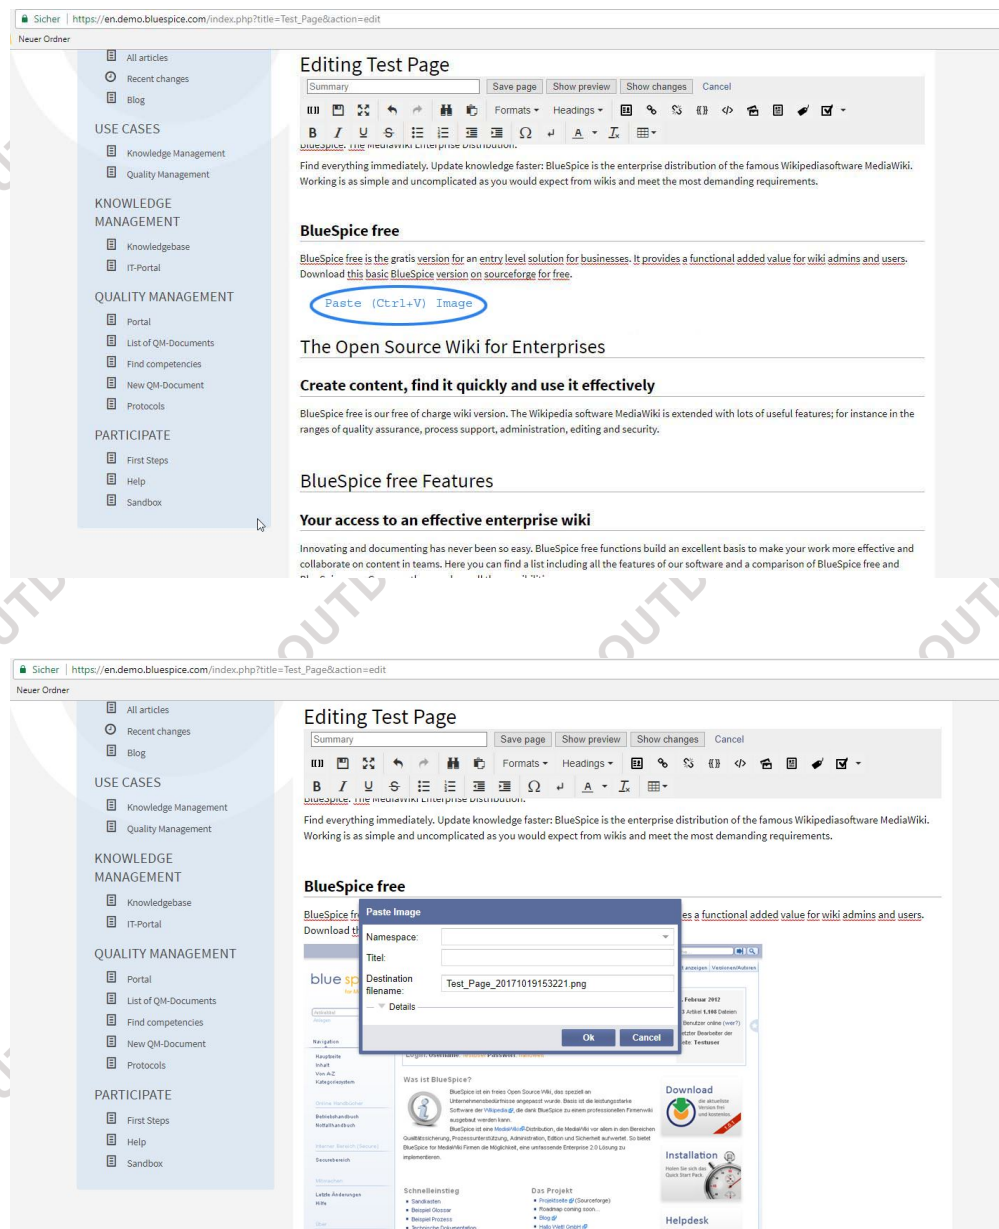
Sicher | https://en.demo.bluespice.com/index.php?title=Test_Page&action=edit
Neuer Ordner

All articles
Recent changes
Blog
USE CASES
Knowledge Management
Quality Management
KNOWLEDGE MANAGEMENT
Knowledgebase
IT-Portal
QUALITY MANAGEMENT
Portal
List of QM-Documents
Find competencies
New QM-Document
Protocols
PARTICIPATE
First Steps
Help
Sandbox

Editing Test Page
Summary
Save page
Show preview
Show changes
Cancel
Formats
Headings

BlueSpice. The MediaWiki Enterprise Distribution.

Find everything immediately. Update knowledge faster: BlueSpice is the enterprise distribution of the famous Wikipediasoftware MediaWiki. Working is as simple and uncomplicated as you would expect from wikis and meet the most demanding requirements.

BlueSpice free

BlueSpice free is the gratis version for an entry level solution for businesses. It provides a functional added value for wiki admins and users. Download this basic BlueSpice version on sourceforge for free.

Paste (Ctrl+V) Image

The Open Source Wiki for Enterprises

Create content, find it quickly and use it effectively

BlueSpice free is our free of charge wiki version. The Wikipedia software MediaWiki is extended with lots of useful features; for instance in the ranges of quality assurance, process support, administration, editing and security.

BlueSpice free Features

Your access to an effective enterprise wiki

Innovating and documenting has never been so easy. BlueSpice free functions build an excellent basis to make your work more effective and collaborate on content in teams. Here you can find a list including all the features of our software and a comparison of BlueSpice free and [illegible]

Sicher | https://en.demo.bluespice.com/index.php?title=Test_Page&action=edit
Neuer Ordner

All articles
Recent changes
Blog
USE CASES
Knowledge Management
Quality Management
KNOWLEDGE MANAGEMENT
Knowledgebase
IT-Portal
QUALITY MANAGEMENT
Portal
List of QM-Documents
Find competencies
New QM-Document
Protocols
PARTICIPATE
First Steps
Help
Sandbox

Editing Test Page
Summary
Save page
Show preview
Show changes
Cancel
Formats
Headings

BlueSpice. The MediaWiki Enterprise Distribution.

Find everything immediately. Update knowledge faster: BlueSpice is the enterprise distribution of the famous Wikipediasoftware MediaWiki. Working is as simple and uncomplicated as you would expect from wikis and meet the most demanding requirements.

BlueSpice free

BlueSpice fr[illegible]es a functional added value for wiki admins and users. Download th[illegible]

Paste Image
Namespace:
Titel:
Destination filename: Test_Page_20171019153221.png
Details
Ok
Cancel

Was ist BlueSpice?
Download
Installation
Schnelleinstieg
Das Projekt
Helpdesk